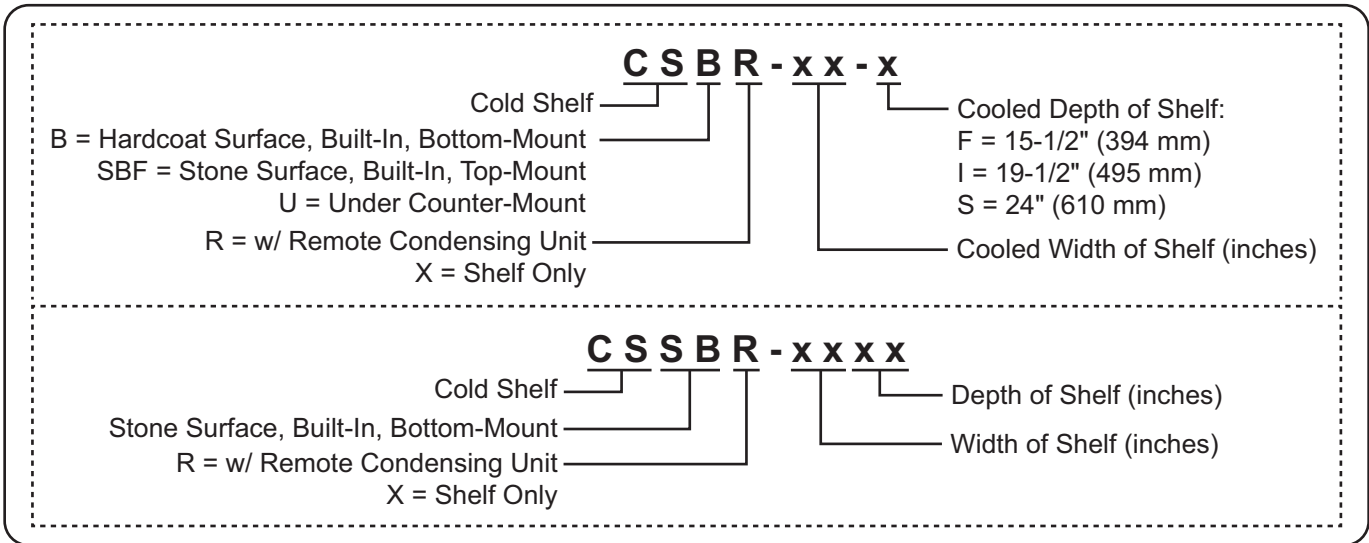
C S B R - x x - x

Cold Shelf

B = Hardcoat Surface, Built-In, Bottom-Mount
SBF = Stone Surface, Built-In, Top-Mount
U = Under Counter-Mount

R = w/ Remote Condensing Unit
X = Shelf Only

Cooled Depth of Shelf:
F = 15-1/2" (394 mm)
I = 19-1/2" (495 mm)
S = 24" (610 mm)

Cooled Width of Shelf (inches)

C S S B R - x x x x

Cold Shelf

Stone Surface, Built-In, Bottom-Mount

R = w/ Remote Condensing Unit
X = Shelf Only

Depth of Shelf (inches)

Width of Shelf (inches)